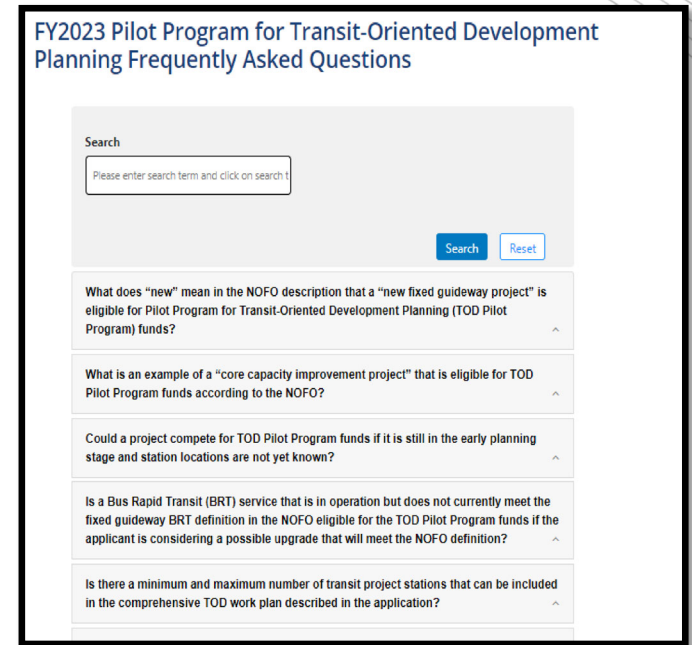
FY2023 Pilot Program for Transit-Oriented Development Planning Frequently Asked Questions

Search

Please enter search term and click on search t

Search Reset

What does “new” mean in the NOFO description that a “new fixed guideway project” is eligible for Pilot Program for Transit-Oriented Development Planning (TOD Pilot Program) funds?

What is an example of a “core capacity improvement project” that is eligible for TOD Pilot Program funds according to the NOFO?

Could a project compete for TOD Pilot Program funds if it is still in the early planning stage and station locations are not yet known?

Is a Bus Rapid Transit (BRT) service that is in operation but does not currently meet the fixed guideway BRT definition in the NOFO eligible for the TOD Pilot Program funds if the applicant is considering a possible upgrade that will meet the NOFO definition?

Is there a minimum and maximum number of transit project stations that can be included in the comprehensive TOD work plan described in the application?